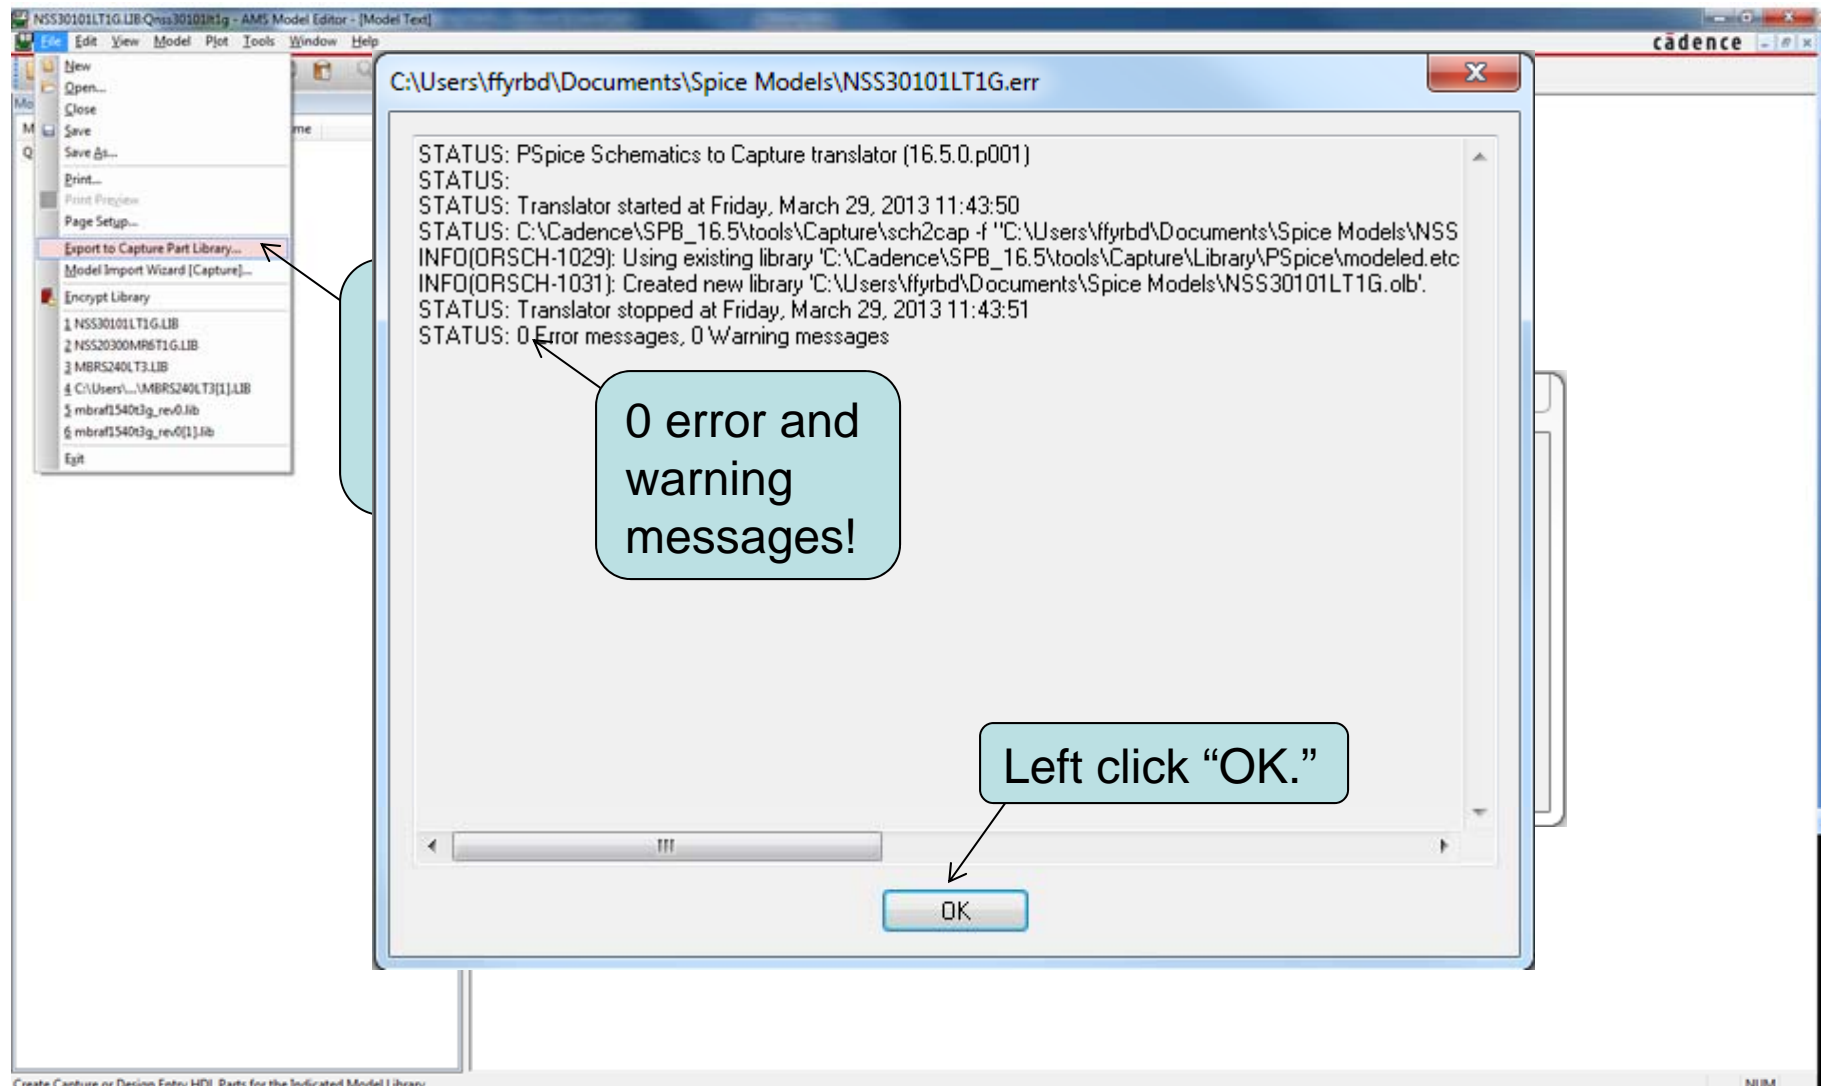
NSS30101LT1G.LIB:Qnss30101lt1g - AMS Model Editor - [Model Text]

File Edit View Model Plot Tools Window Help

cādence

New
Open...
Close
Save
Save As...
Print...
Print Preview
Page Setup...
Export to Capture Part Library...
Model Import Wizard [Capture]...
Encrypt Library
1 NSS30101LT1G.LIB
2 NSS20300MR6T1G.LIB
3 MBRS240LT3.LIB
4 C:\Users\...\MBRS240LT3[1].LIB
5 mbraf1540t3g_rev0.lib
6 mbraf1540t3g_rev0[1].lib
Exit

C:\Users\ffyrbd\Documents\Spice Models\NSS30101LT1G.err

STATUS: PSpice Schematics to Capture translator (16.5.0.p001)
STATUS:
STATUS: Translator started at Friday, March 29, 2013 11:43:50
STATUS: C:\Cadence\SPB_16.5\tools\Capture\sch2cap -f "C:\Users\ffyrbd\Documents\Spice Models\NSS
INFO(ORSCH-1029): Using existing library 'C:\Cadence\SPB_16.5\tools\Capture\Library\PSpice\modeled.etc
INFO(ORSCH-1031): Created new library 'C:\Users\ffyrbd\Documents\Spice Models\NSS30101LT1G.olb'.
STATUS: Translator stopped at Friday, March 29, 2013 11:43:51
STATUS: 0 Error messages, 0 Warning messages

0 error and warning messages!

Left click “OK.”

OK

Create Capture or Design Entry HDL Parts for the Indicated Model Library

NUM